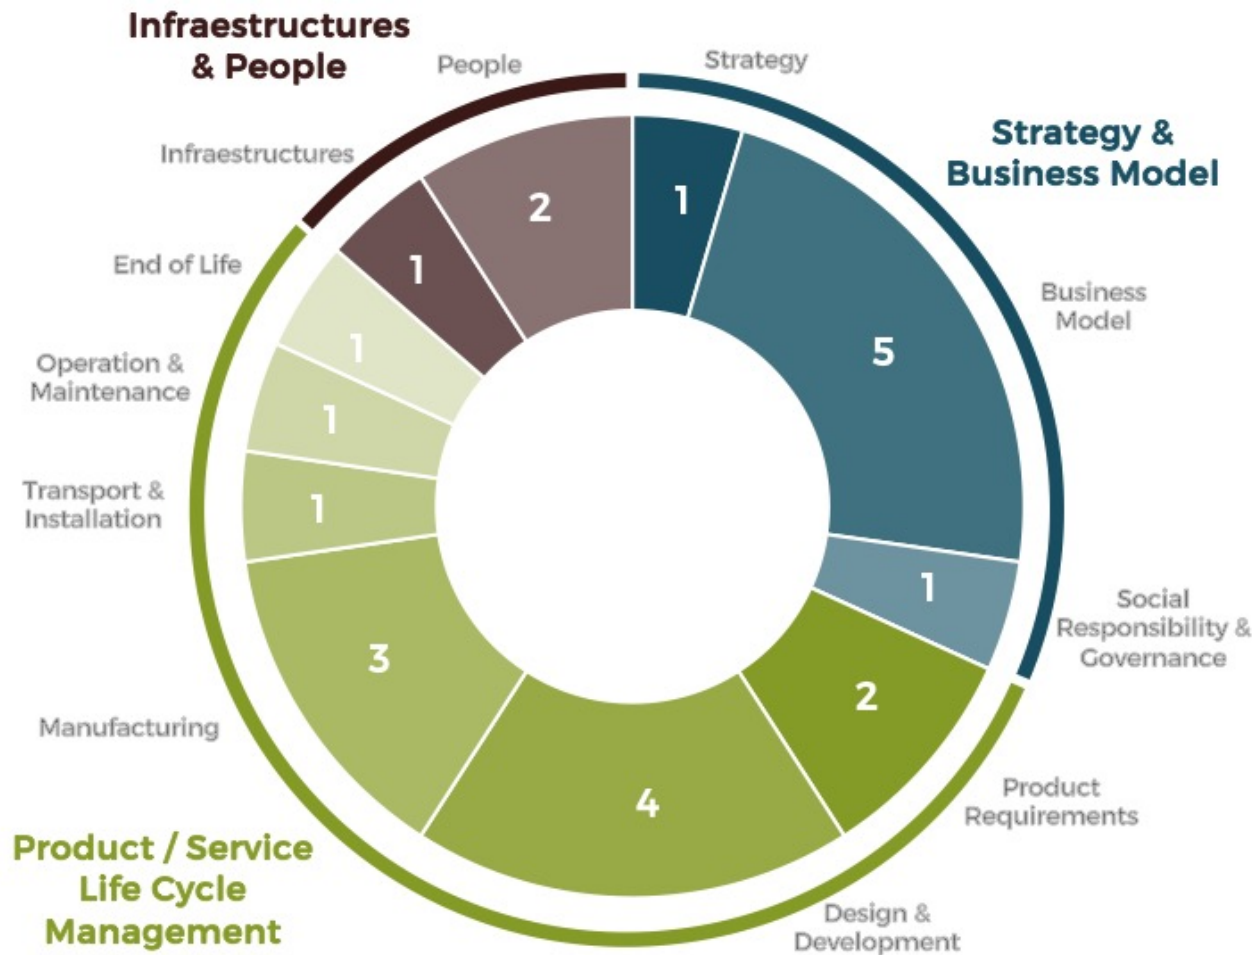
Infraestructures & People

People

Strategy

Strategy & Business Model

Infraestructures

2

1

1

Business Model

5

End of Life

1

Operation & Maintenance

1

Transport & Installation

1

1

Social Responsibility & Governance

3

2

Manufacturing

4

Product Requirements

Product / Service Life Cycle Management

Design & Development